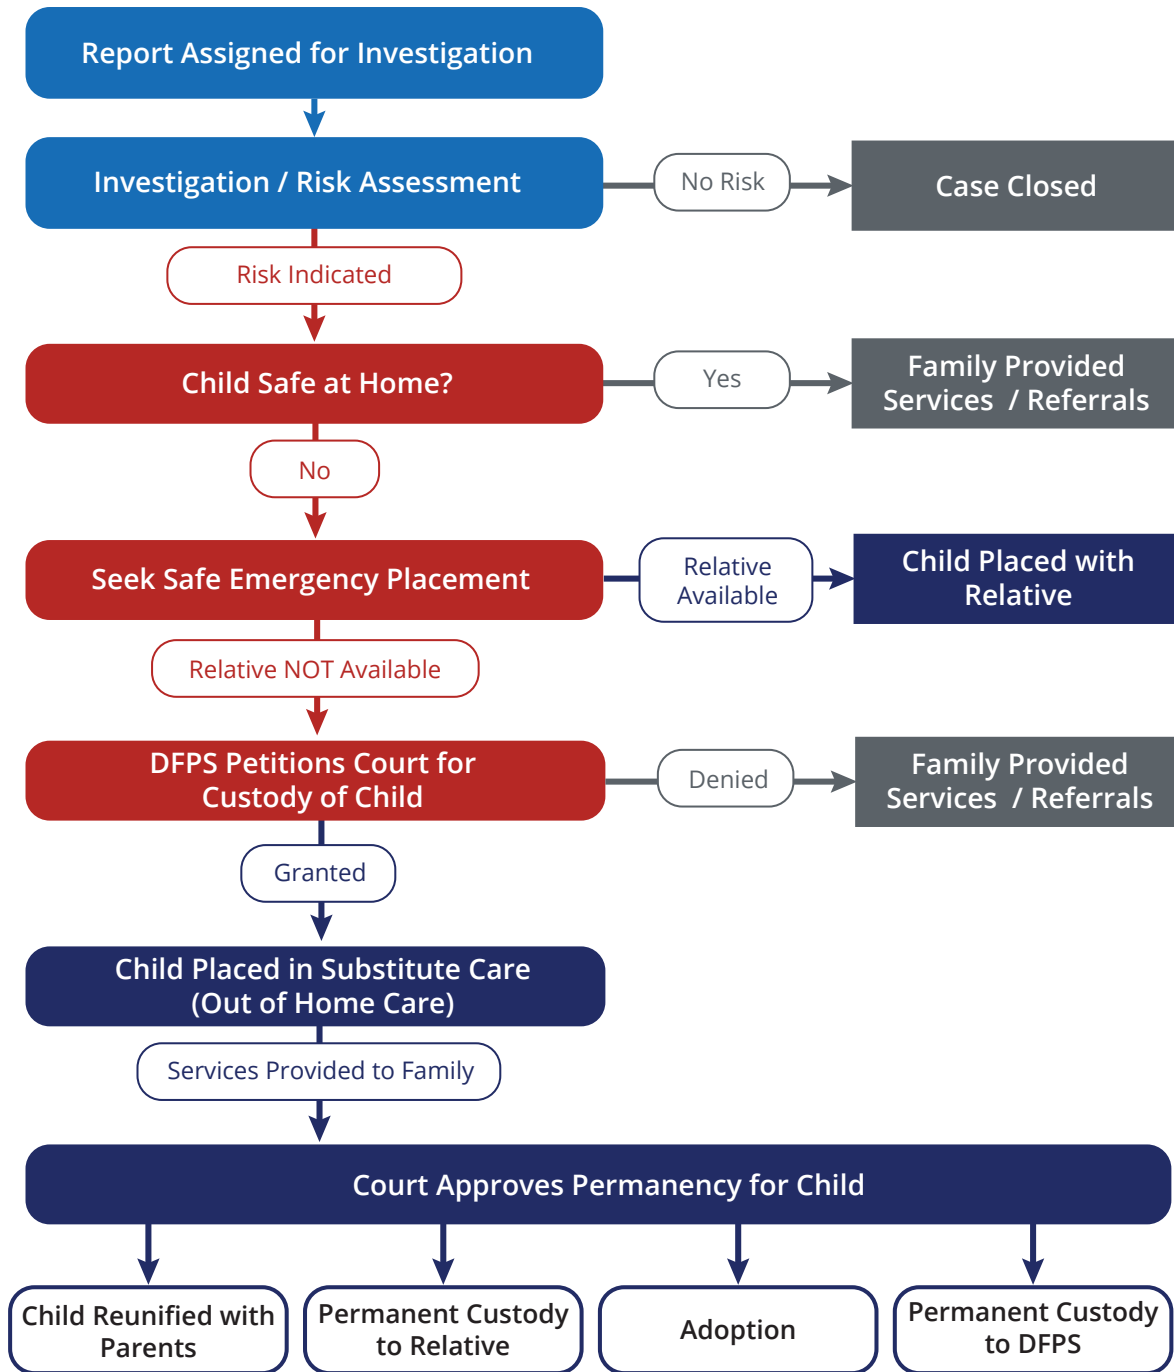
Report Assigned for Investigation

Investigation / Risk Assessment

No Risk

Case Closed

Risk Indicated

Child Safe at Home?

Yes

Family Provided Services / Referrals

No

Seek Safe Emergency Placement

Relative Available

Child Placed with Relative

Relative NOT Available

DFPS Petitions Court for Custody of Child

Denied

Family Provided Services / Referrals

Granted

Child Placed in Substitute Care (Out of Home Care)

Services Provided to Family

Court Approves Permanency for Child

Child Reunified with Parents

Permanent Custody to Relative

Adoption

Permanent Custody to DFPS